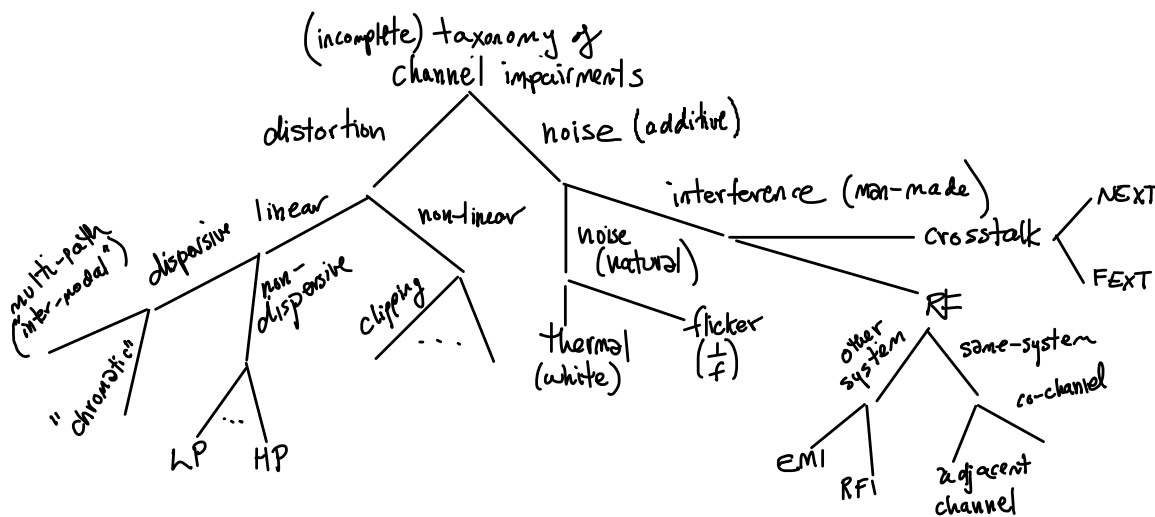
(incomplete) taxonomy of channel impairments

distortion

noise (additive)

linear

non-linear

interference (man-made)

crosstalk

NEXT

FEXT

noise (natural)

multi-path ("inter-modal")

dispersive

non-dispersive

clipping

. . .

thermal (white)

flicker ($\frac{1}{f}$)

RF

other system

same-system

co-channel

"chromatic"

LP

...

HP

EMI

RFI

adjacent channel